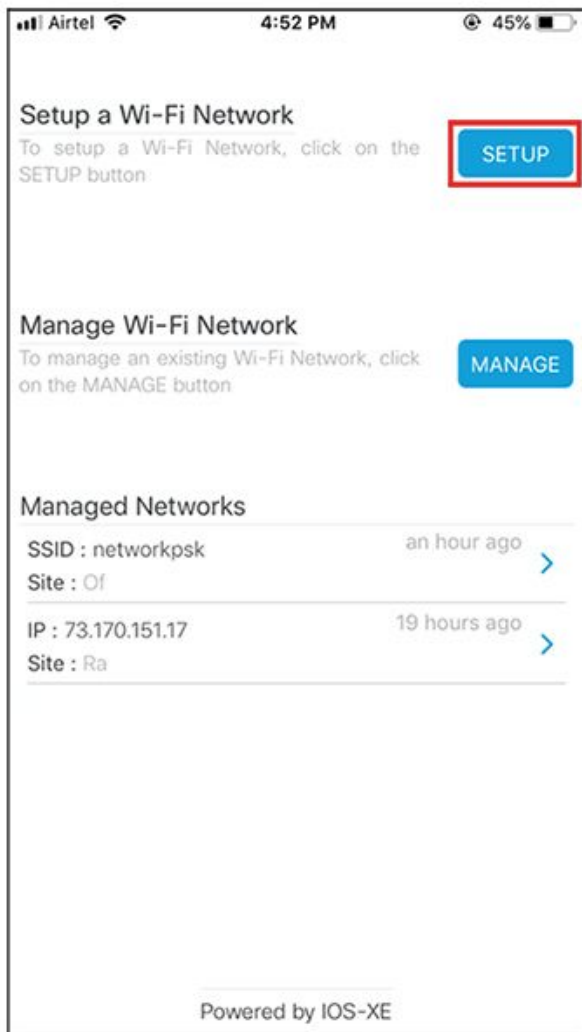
Airtel 4:52 PM 45%

Setup a Wi-Fi Network
To setup a Wi-Fi Network, click on the SETUP button

SETUP

Manage Wi-Fi Network
To manage an existing Wi-Fi Network, click on the MANAGE button

MANAGE

Managed Networks

SSID : networkpsk
Site : Of
an hour ago

IP : 73.170.151.17
Site : Ra
19 hours ago

Powered by IOS-XE